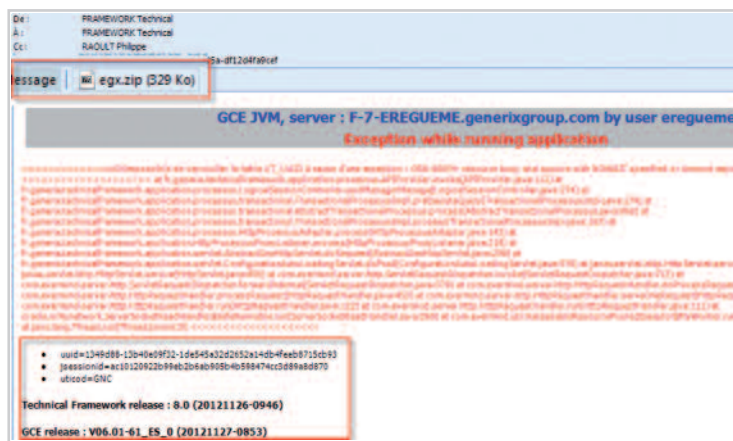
De : FRAMEWORK Technical
À : FRAMEWORK Technical
Cc : RAOULT Philippe
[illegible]5a-df12d4fa9cef

essage | egx.zip (329 Ko)

GCE JVM, server : F-7-EREGUEME.generixgroup.com by user eregueme

Exception while running application

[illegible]

• uuid=1349d88-13b40e09f32-1de545a32d2652a14db4feeb8715cb93
• jsessionid=ac10120922b99eb2b6ab908b4b598474cc3d89a8d870
• ubicod=GNC

Technical Framework release : 8.0 (20121126-0946)

GCE release : V06.01-61_ES_0 (20121127-0853)